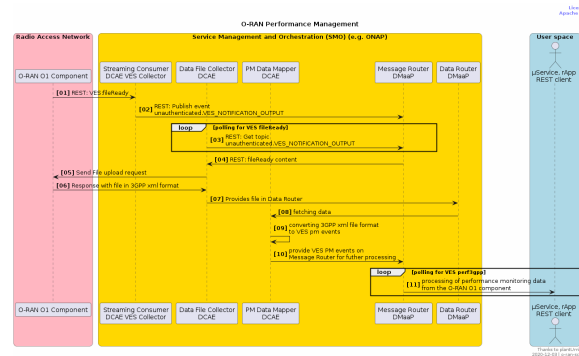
Lice
Apache

O-RAN Performance Management

Radio Access Network

Service Management and Orchestration (SMO) (e.g. ONAP)

User space

O-RAN O1 Component

Streaming Consumer DCAE VES Collector

Data File Collector DCAE

PM Data Mapper DCAE

Message Router DMaaP

Data Router DMaaP

µService, rApp REST client

[01] REST: VES fileReady

[02] REST: Publish event unauthenticated.VES_NOTIFICATION_OUTPUT

loop [polling for VES fileReady]

[03] REST: Get topic unauthenticated.VES_NOTIFICATION_OUTPUT

[04] REST: fileReady content

[05] Send File upload request

[06] Response with file in 3GPP xml format

[07] Provides file in Data Router

[08] fetching data

[09] converting 3GPP xml file format to VES pm events

[10] provide VES PM events on Message Router for futher processing

loop [polling for VES perf3gpp]

[11] processing of performance monitoring data from the O-RAN O1 component

O-RAN O1 Component

Streaming Consumer DCAE VES Collector

Data File Collector DCAE

PM Data Mapper DCAE

Message Router DMaaP

Data Router DMaaP

µService, rApp REST client

Thanks to plantUml
2020-12-03 | o-ran-sc